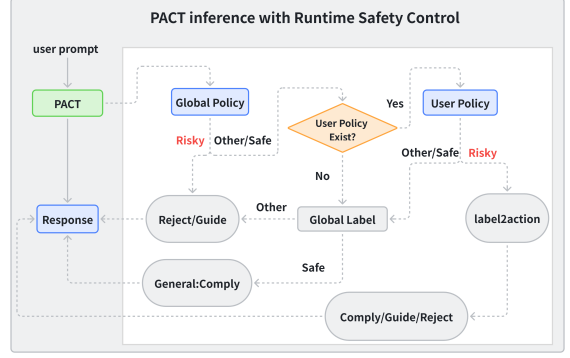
PACT inference with Runtime Safety Control

user prompt

PACT

Global Policy

User Policy Exist?

Yes

User Policy

Risky

Other/Safe

Other/Safe

Risky

No

Response

Reject/Guide

Other

Global Label

label2action

Safe

General:Comply

Comply/Guide/Reject